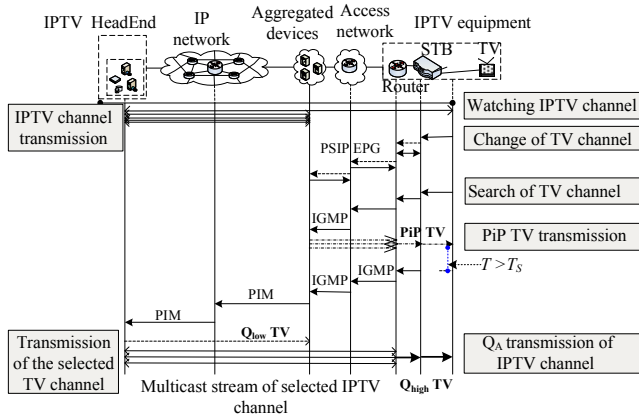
IPTV HeadEnd

IP network

Aggregated devices

Access network

IPTV equipment

STB

TV

Router

IPTV channel transmission

Watching IPTV channel

Change of TV channel

PSIP

EPG

Search of TV channel

IGMP

PiP TV

PiP TV transmission

$T > T_S$

IGMP

IGMP

PIM

PIM

$\mathbf{Q_{low}}$ TV

Transmission of the selected TV channel

$Q_A$ transmission of IPTV channel

Multicast stream of selected IPTV channel

$\mathbf{Q_{high}}$ TV